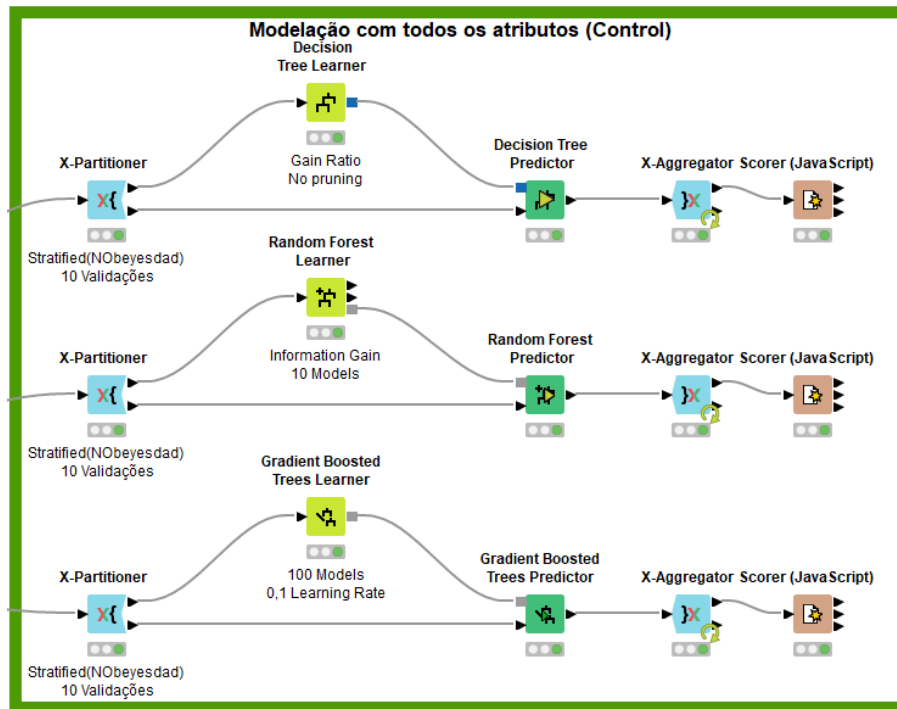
Modelação com todos os atributos (Control)

Decision Tree Learner

Gain Ratio
No pruning

X-Partitioner

Stratified(NObeyesdad)
10 Validações

Decision Tree Predictor

X-Aggregator

Scorer (JavaScript)

Random Forest Learner

Information Gain
10 Models

X-Partitioner

Stratified(NObeyesdad)
10 Validações

Random Forest Predictor

X-Aggregator

Scorer (JavaScript)

Gradient Boosted Trees Learner

100 Models
0,1 Learning Rate

X-Partitioner

Stratified(NObeyesdad)
10 Validações

Gradient Boosted Trees Predictor

X-Aggregator

Scorer (JavaScript)